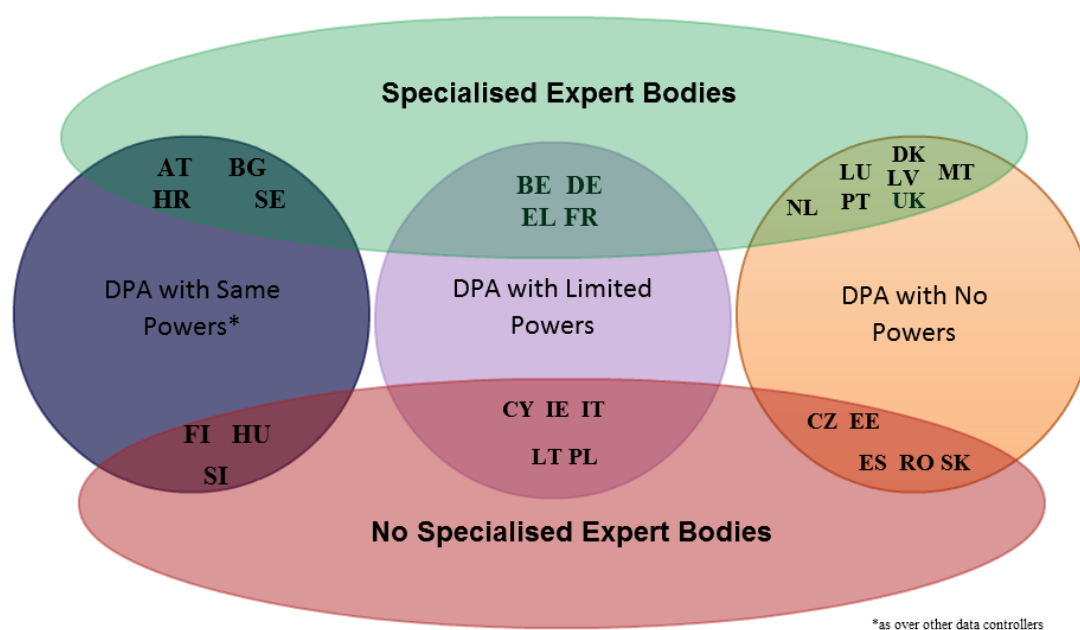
Specialised Expert Bodies

AT BG
HR SE

BE DE
EL FR

DK
LU LV MT
NL PT UK

DPA with Same Powers*

DPA with Limited Powers

DPA with No Powers

CY IE IT
LT PL

FI HU
SI

CZ EE
ES RO SK

No Specialised Expert Bodies

*as over other data controllers